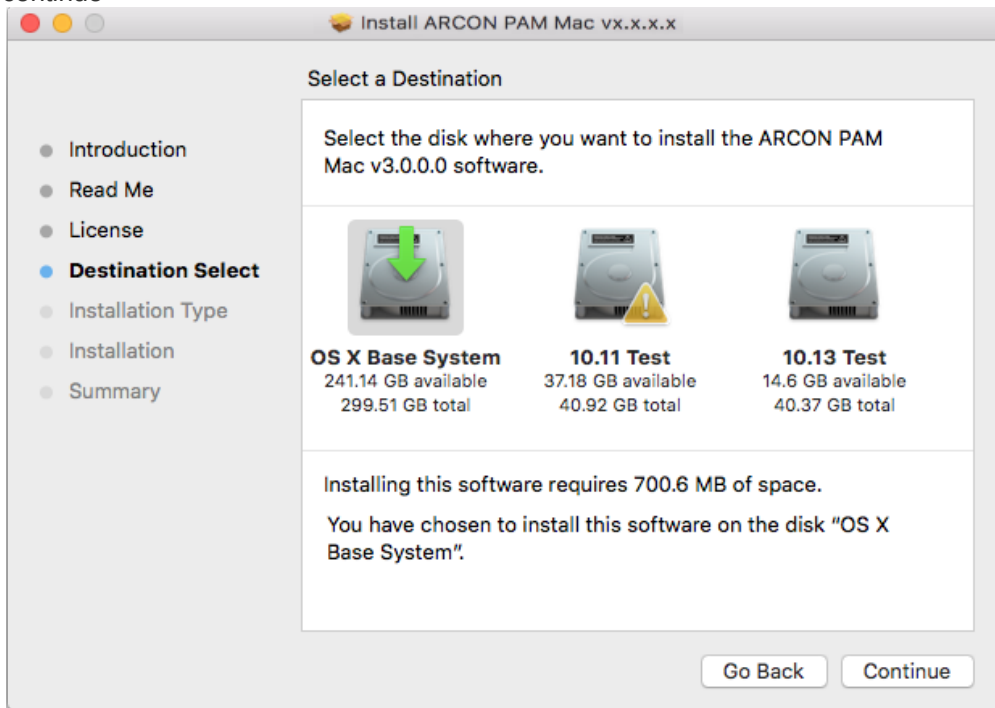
Install ARCON PAM Mac vx.x.x.x

Select a Destination

Introduction
Read Me
License
Destination Select
Installation Type
Installation
Summary

Select the disk where you want to install the ARCON PAM Mac v3.0.0.0 software.

OS X Base System
241.14 GB available
299.51 GB total

10.11 Test
37.18 GB available
40.92 GB total

10.13 Test
14.6 GB available
40.37 GB total

Installing this software requires 700.6 MB of space.

You have chosen to install this software on the disk "OS X Base System".

Go Back
Continue